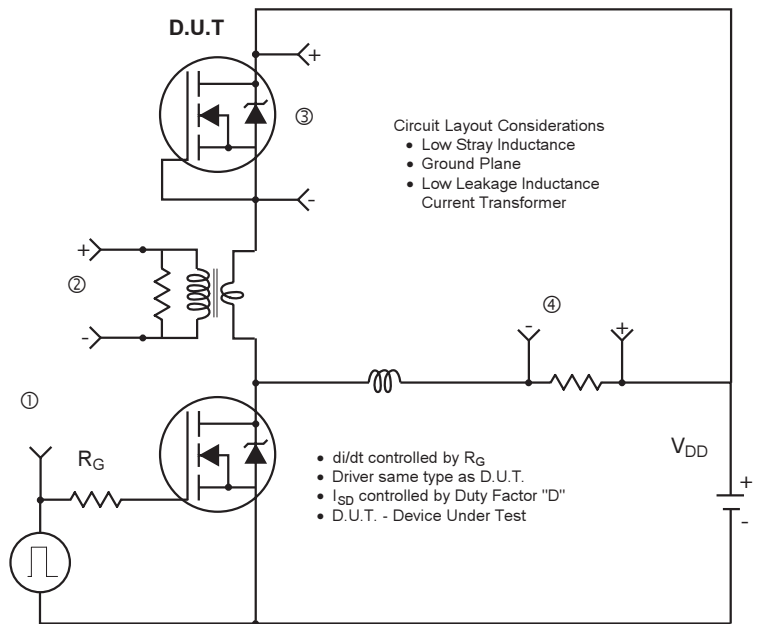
D.U.T

+

③

-

Circuit Layout Considerations
• Low Stray Inductance
• Ground Plane
• Low Leakage Inductance Current Transformer

+

②

-

④

-

+

①

$R_G$

• di/dt controlled by $R_G$
• Driver same type as D.U.T.
• $I_{SD}$ controlled by Duty Factor "D"
• D.U.T. - Device Under Test

$V_{DD}$

+

-